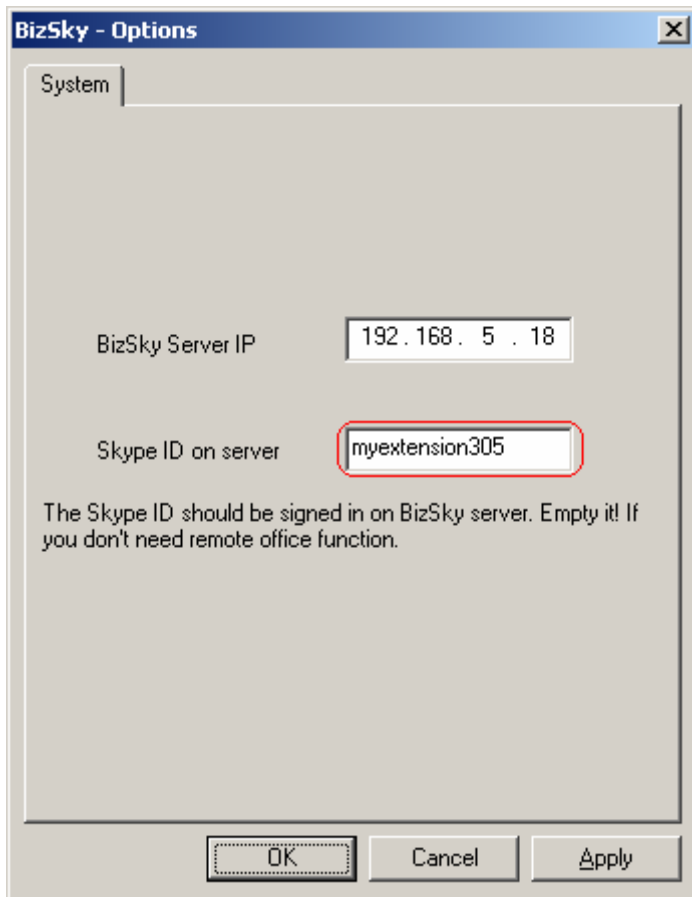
BizSky - Options

System

BizSky Server IP 192 . 168 . 5 . 18

Skype ID on server myextension305

The Skype ID should be signed in on BizSky server. Empty it! If you don't need remote office function.

OK Cancel Apply